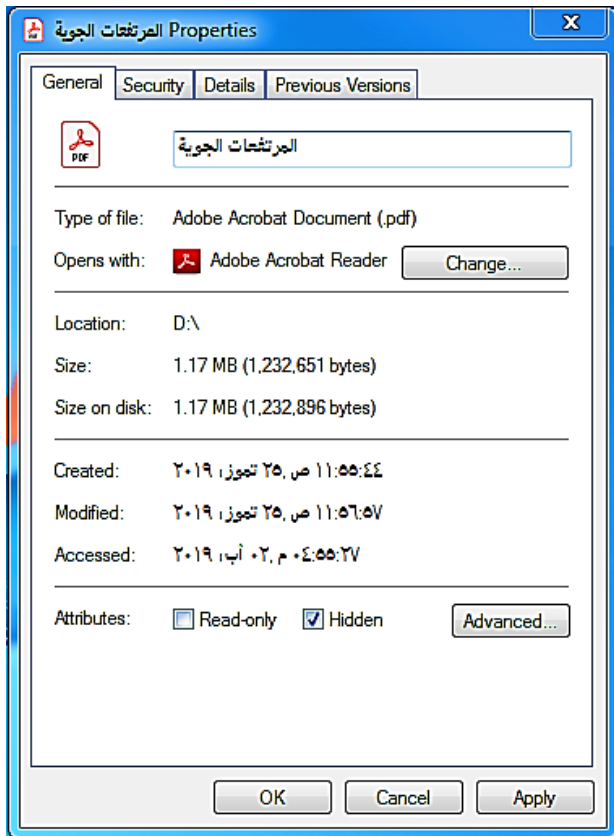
المرتفعات الجوية Properties
X

General | Security | Details | Previous Versions

PDF
المرتفعات الجوية

Type of file: Adobe Acrobat Document (.pdf)
Opens with: Adobe Acrobat Reader Change...

Location: D:\
Size: 1.17 MB (1,232,651 bytes)
Size on disk: 1.17 MB (1,232,896 bytes)

Created: ٢٥ تموز، ٢٠١٩، ١١:٥٥:٤٤ ص
Modified: ٢٥ تموز، ٢٠١٩، ١١:٥٦:٥٧ ص
Accessed: ٠٢ آب، ٢٠١٩، ٠٤:٥٥:٢٧ م

Attributes: Read-only Hidden Advanced...

OK Cancel Apply